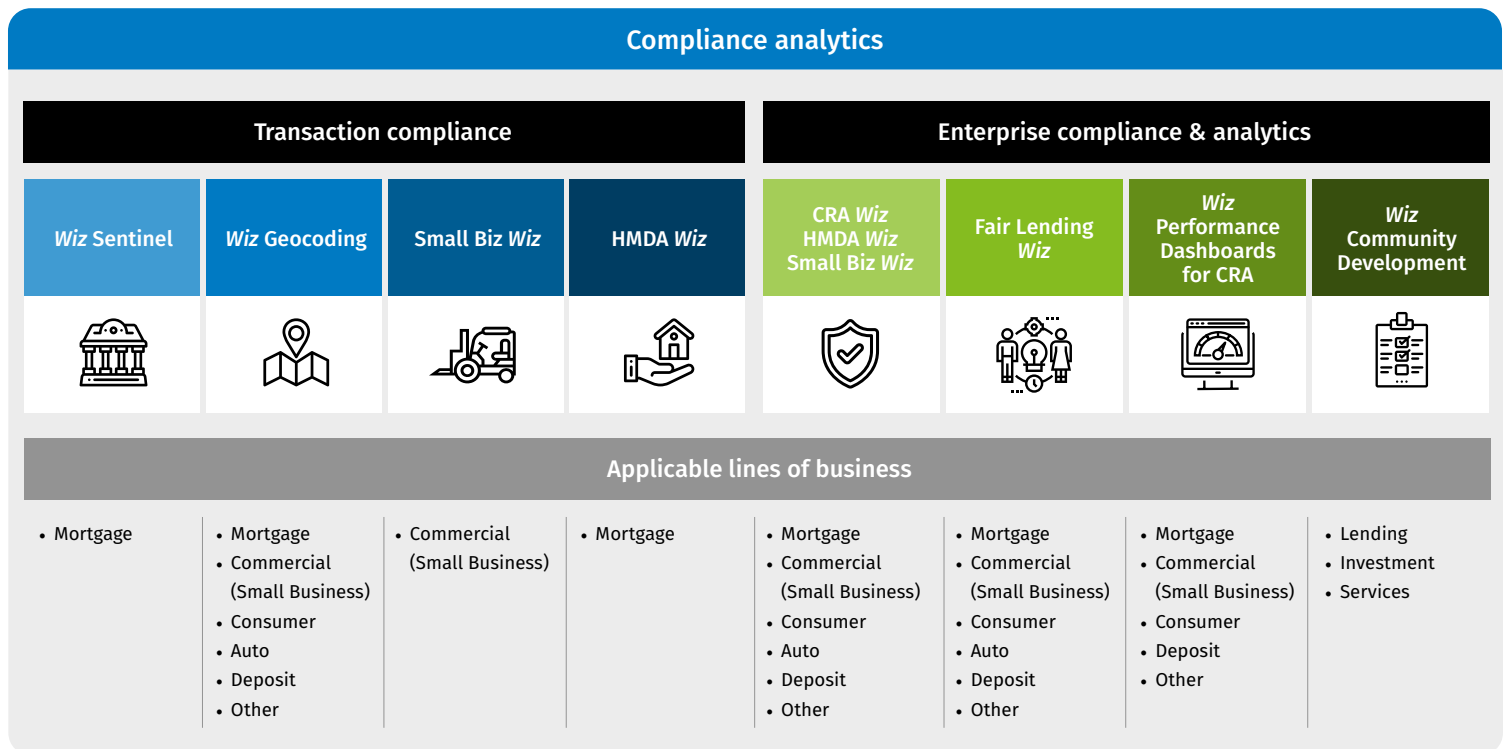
Compliance analytics

Transaction compliance

Enterprise compliance & analytics

Wiz Sentinel

Wiz Geocoding

Small Biz Wiz

HMDA Wiz

CRA Wiz
HMDA Wiz
Small Biz Wiz

Fair Lending Wiz

Wiz Performance Dashboards for CRA

Wiz Community Development

Applicable lines of business

• Mortgage

• Mortgage
• Commercial (Small Business)
• Consumer
• Auto
• Deposit
• Other

• Commercial (Small Business)

• Mortgage

• Mortgage
• Commercial (Small Business)
• Consumer
• Auto
• Deposit
• Other

• Mortgage
• Commercial (Small Business)
• Consumer
• Auto
• Deposit
• Other

• Mortgage
• Commercial (Small Business)
• Consumer
• Deposit
• Other

• Lending
• Investment
• Services